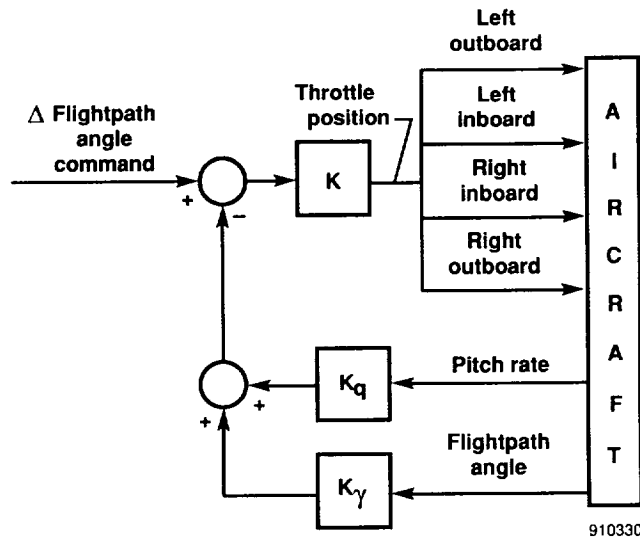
$\Delta$ Flightpath angle command

+

–

Throttle position

K

Left outboard

Left inboard

Right inboard

Right outboard

A
I
R
C
R
A
F
T

Pitch rate

$K_q$

+

+

Flightpath angle

$K_\gamma$

910330